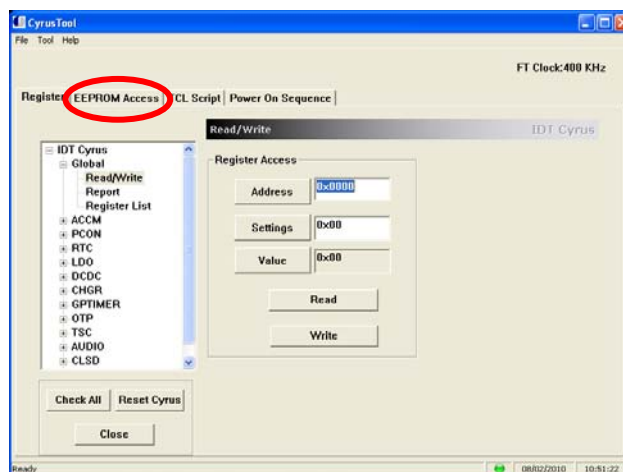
CyrusTool
File Tool Help
FT Clock:400 KHz
Register EEPROM Access TCL Script Power On Sequence
Read/Write
IDT Cyrus
IDT Cyrus
Global
Read/Write
Report
Register List
ACCM
PCON
RTC
LDO
DCDC
CHGR
GPTIMER
OTP
TSC
AUDIO
CLSD
Register Access
Address 0x0000
Settings 0x00
Value 0x00
Read
Write
Check All
Reset Cyrus
Close
Ready
08/02/2010 10:51:22